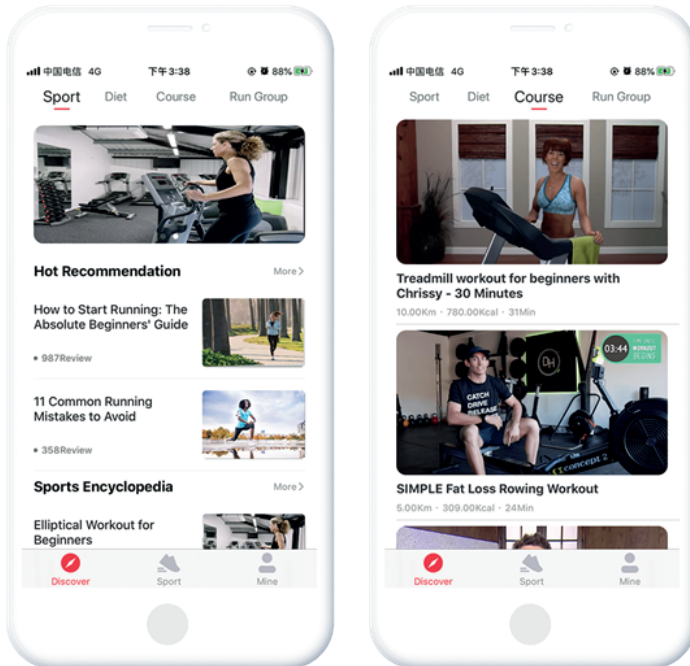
中国电信 4G 下午3:38 88%

Sport Diet Course Run Group

Hot Recommendation More

How to Start Running: The Absolute Beginners' Guide

987Review

11 Common Running Mistakes to Avoid

358Review

Sports Encyclopedia More

Elliptical Workout for Beginners

Discover Sport Mine

中国电信 4G 下午3:38 88%

Sport Diet Course Run Group

Treadmill workout for beginners with Chrissy - 30 Minutes

10.00Km · 780.00Kcal · 31Min

03:44

CATCH DRIVE RELEASE

concept 2

SIMPLE Fat Loss Rowing Workout

5.00Km · 309.00Kcal · 24Min

Discover Sport Mine